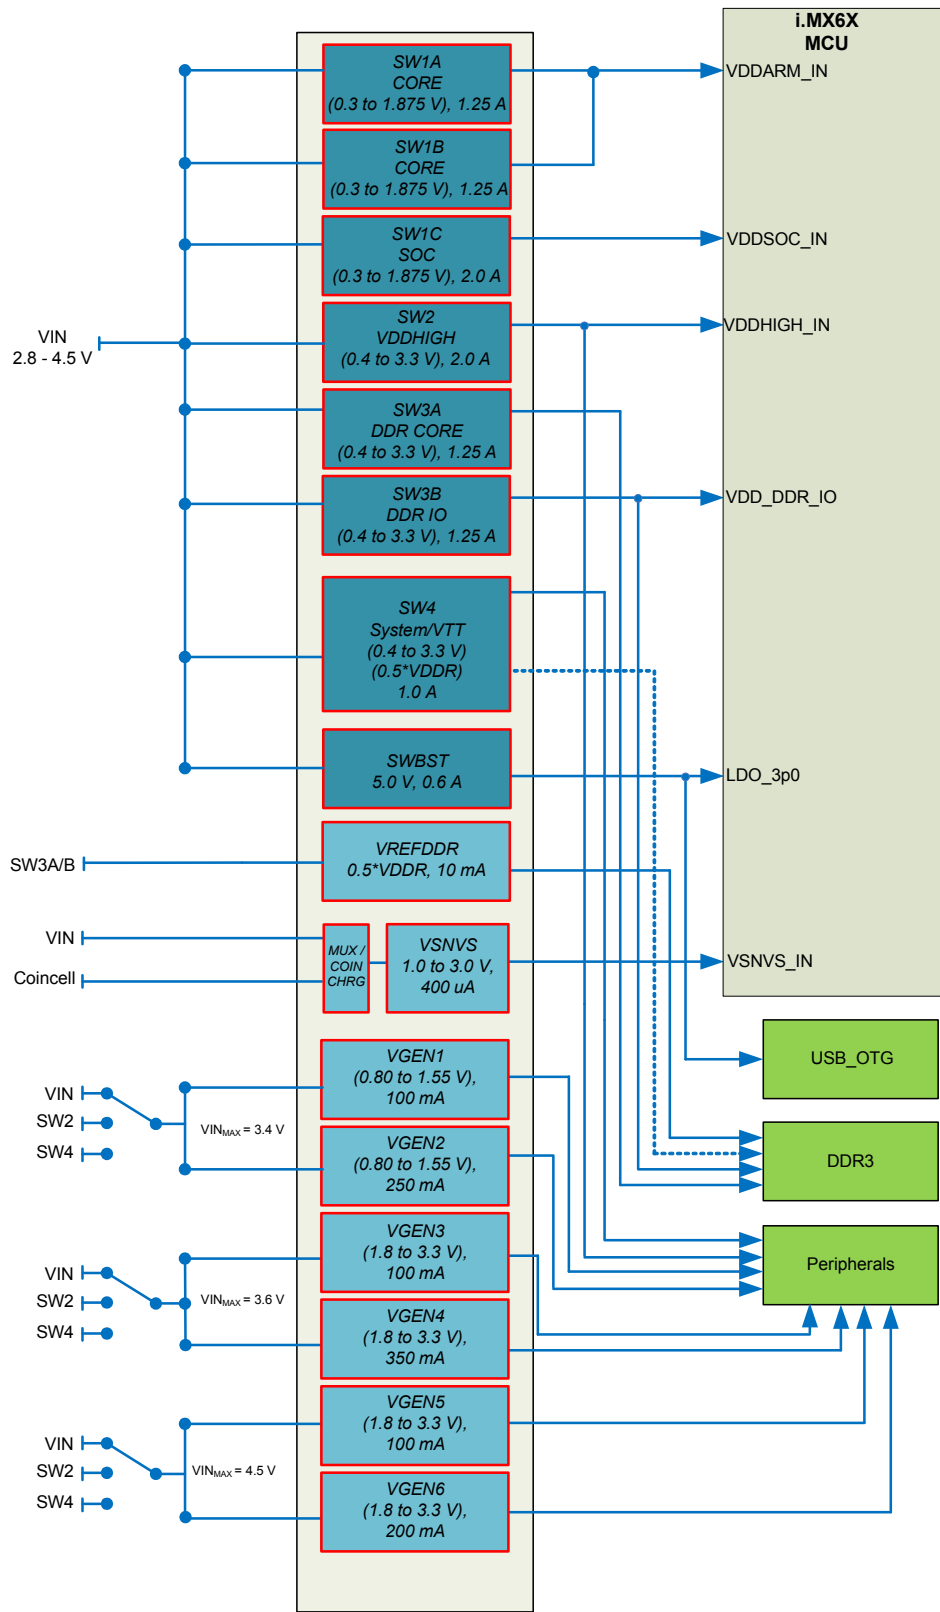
i.MX6X
MCU

VDDARM_IN

VDDSOC_IN

VDDHIGH_IN

VDD_DDR_IO

LDO_3p0

VSNVS_IN

SW1A
CORE
(0.3 to 1.875 V), 1.25 A

SW1B
CORE
(0.3 to 1.875 V), 1.25 A

SW1C
SOC
(0.3 to 1.875 V), 2.0 A

VIN
2.8 - 4.5 V

SW2
VDDHIGH
(0.4 to 3.3 V), 2.0 A

SW3A
DDR CORE
(0.4 to 3.3 V), 1.25 A

SW3B
DDR IO
(0.4 to 3.3 V), 1.25 A

SW4
System/VTT
(0.4 to 3.3 V)
(0.5*VDDR)
1.0 A

SWBST
5.0 V, 0.6 A

SW3A/B

VREFDDR
0.5*VDDR, 10 mA

VIN

Coincell

MUX / COIN CHRG

VSNVS
1.0 to 3.0 V,
400 uA

USB_OTG

DDR3

Peripherals

VIN
SW2
SW4

$VIN_{MAX}$ = 3.4 V

VGEN1
(0.80 to 1.55 V),
100 mA

VGEN2
(0.80 to 1.55 V),
250 mA

VIN
SW2
SW4

$VIN_{MAX}$ = 3.6 V

VGEN3
(1.8 to 3.3 V),
100 mA

VGEN4
(1.8 to 3.3 V),
350 mA

VIN
SW2
SW4

$VIN_{MAX}$ = 4.5 V

VGEN5
(1.8 to 3.3 V),
100 mA

VGEN6
(1.8 to 3.3 V),
200 mA